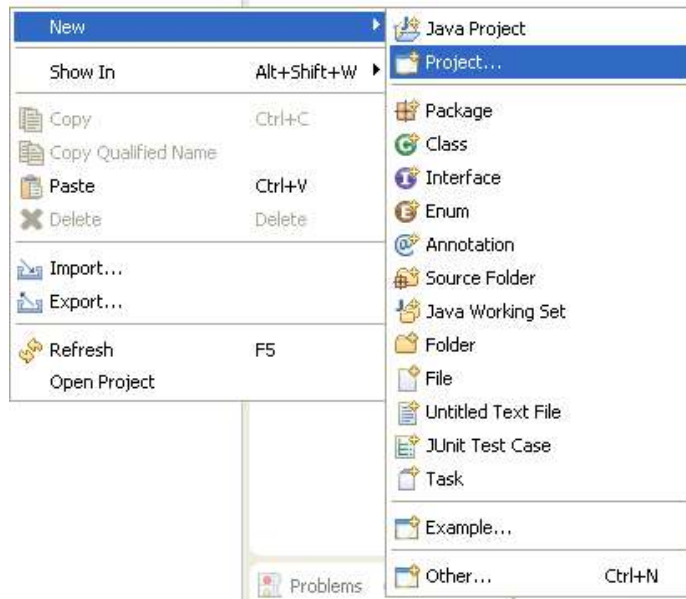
New
Show In Alt+Shift+W
Copy Ctrl+C
Copy Qualified Name
Paste Ctrl+V
Delete Delete
Import...
Export...
Refresh F5
Open Project

Java Project
Project...
Package
Class
Interface
Enum
Annotation
Source Folder
Java Working Set
Folder
File
Untitled Text File
JUnit Test Case
Task
Example...
Other... Ctrl+N

Problems